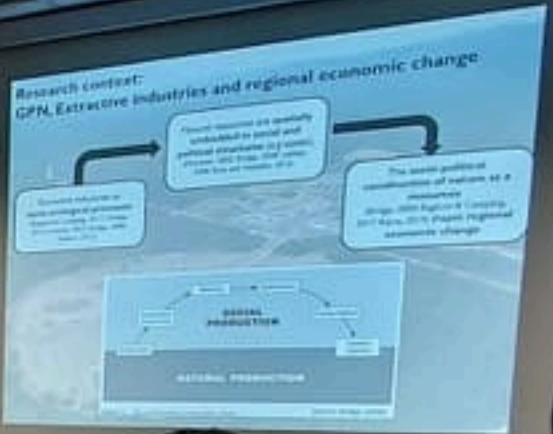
Research context:
GPN, Extractive industries and regional economic change

Natural resources are spatially embedded in social and political structures (e.g. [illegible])

The socio-political construction of nature as a resource (Briggs 2009; Bridge & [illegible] 2017; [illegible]) Regional economic change

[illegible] industries as socio-ecological processes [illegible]

SOCIAL PRODUCTION

NATURAL PRODUCTION